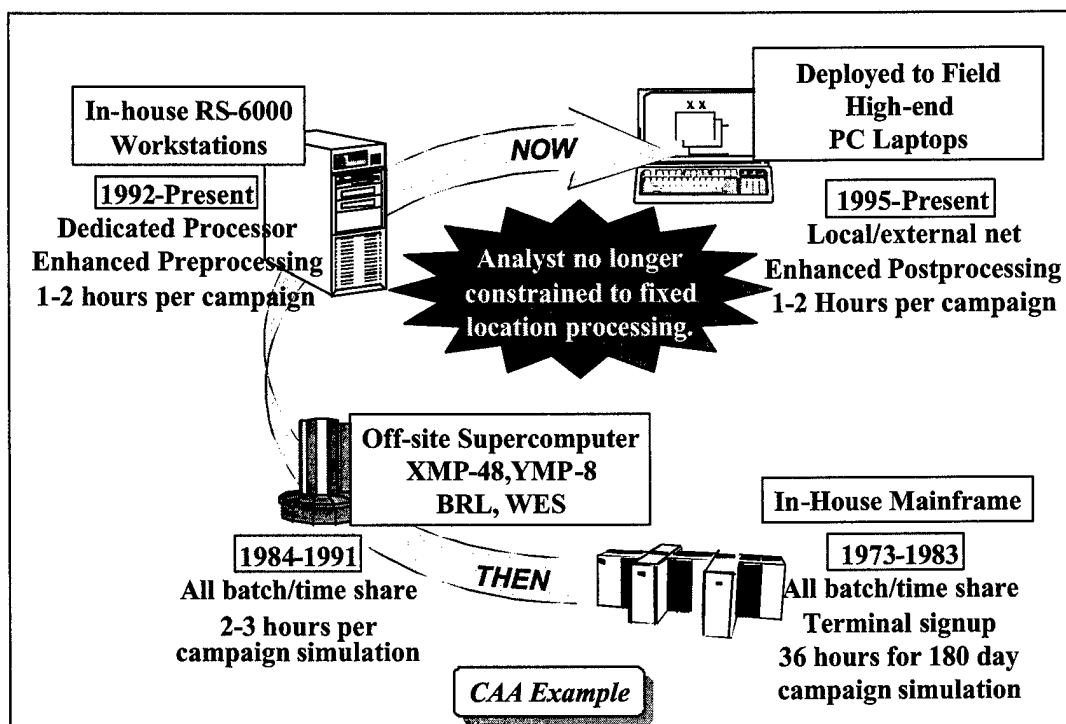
In-house RS-6000 Workstations

1992-Present
Dedicated Processor
Enhanced Preprocessing
1-2 hours per campaign

NOW

Deployed to Field
High-end
PC Laptops

x x

1995-Present
Local/external net
Enhanced Postprocessing
1-2 Hours per campaign

Analyst no longer constrained to fixed location processing.

Off-site Supercomputer
XMP-48,YMP-8
BRL, WES

1984-1991
All batch/time share
2-3 hours per campaign simulation

THEN

In-House Mainframe

1973-1983
All batch/time share
Terminal signup
36 hours for 180 day campaign simulation

CAA Example